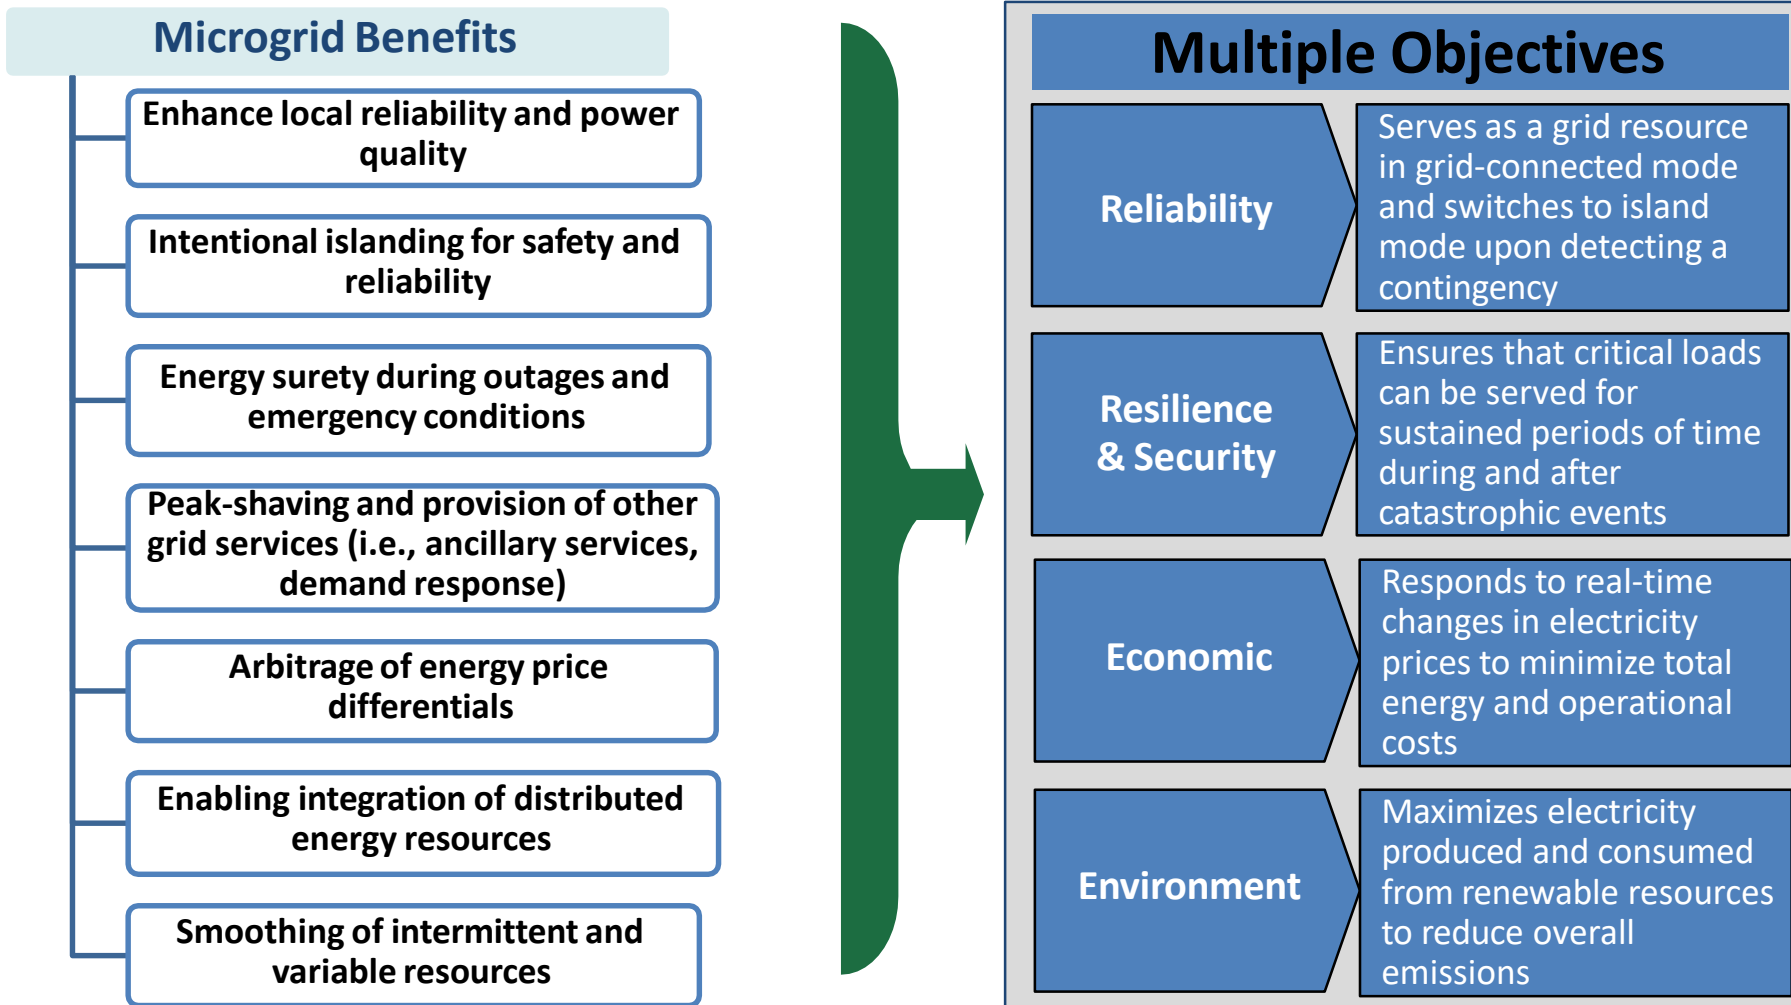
Microgrid Benefits

Enhance local reliability and power quality

Intentional islanding for safety and reliability

Energy surety during outages and emergency conditions

Peak-shaving and provision of other grid services (i.e., ancillary services, demand response)

Arbitrage of energy price differentials

Enabling integration of distributed energy resources

Smoothing of intermittent and variable resources

Multiple Objectives

Reliability

Serves as a grid resource in grid-connected mode and switches to island mode upon detecting a contingency

Resilience & Security

Ensures that critical loads can be served for sustained periods of time during and after catastrophic events

Economic

Responds to real-time changes in electricity prices to minimize total energy and operational costs

Environment

Maximizes electricity produced and consumed from renewable resources to reduce overall emissions